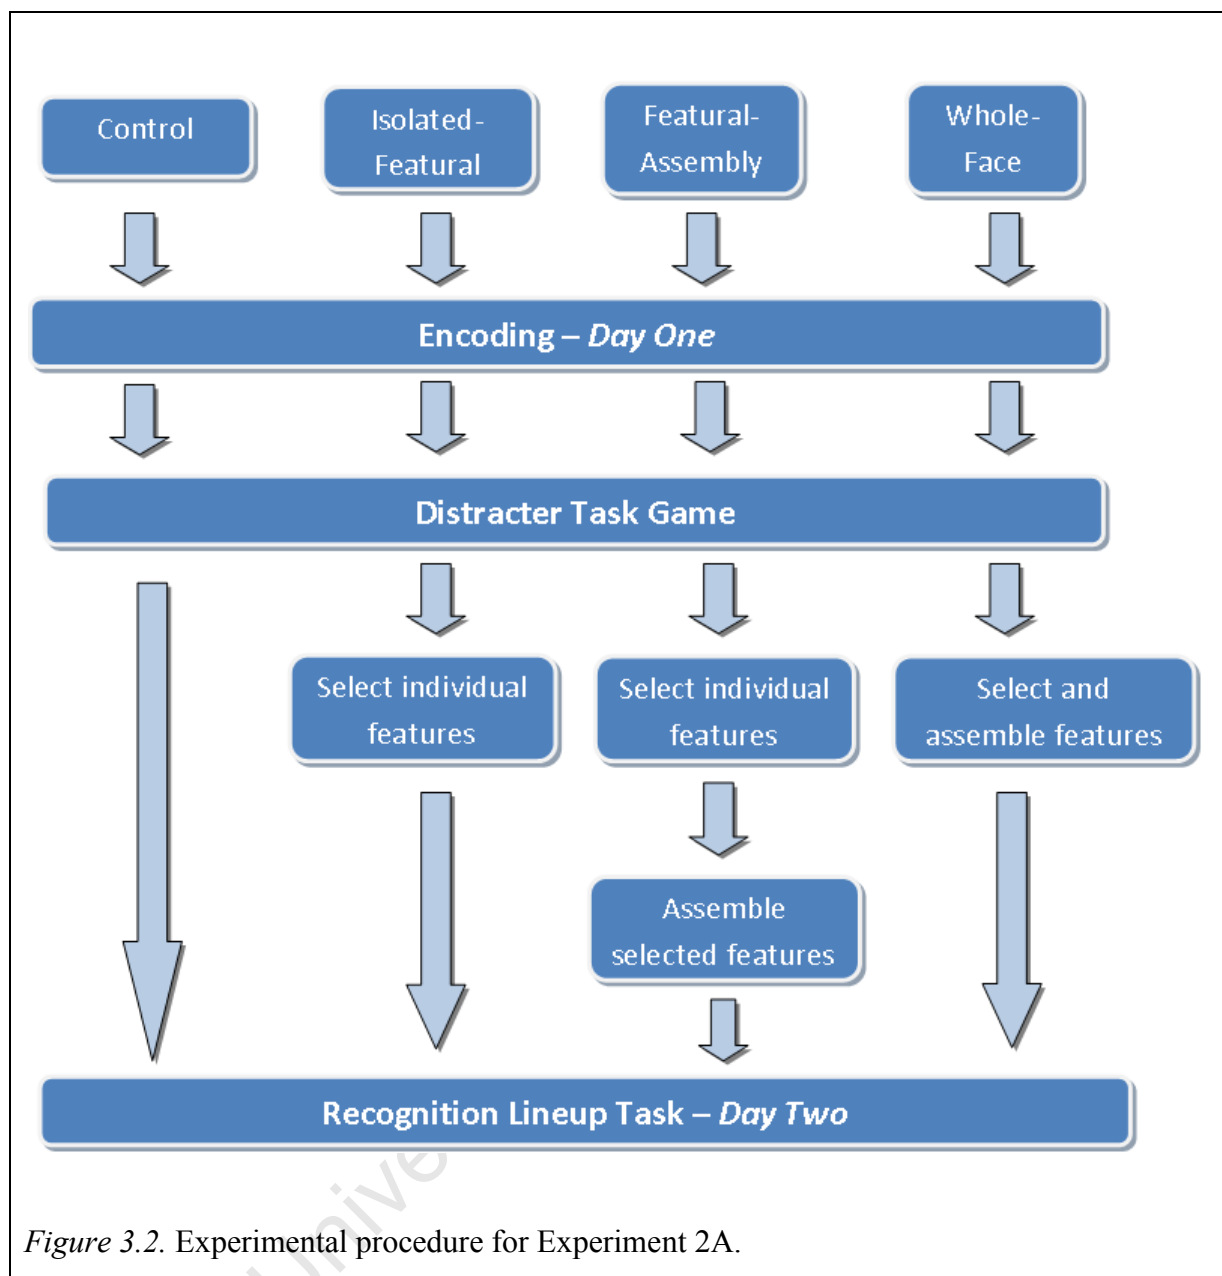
Control

Isolated-Featural

Featural-Assembly

Whole-Face

Encoding – *Day One*

Distracter Task Game

Select individual features

Select individual features

Select and assemble features

Assemble selected features

Recognition Lineup Task – *Day Two*

*Figure 3.2.* Experimental procedure for Experiment 2A.